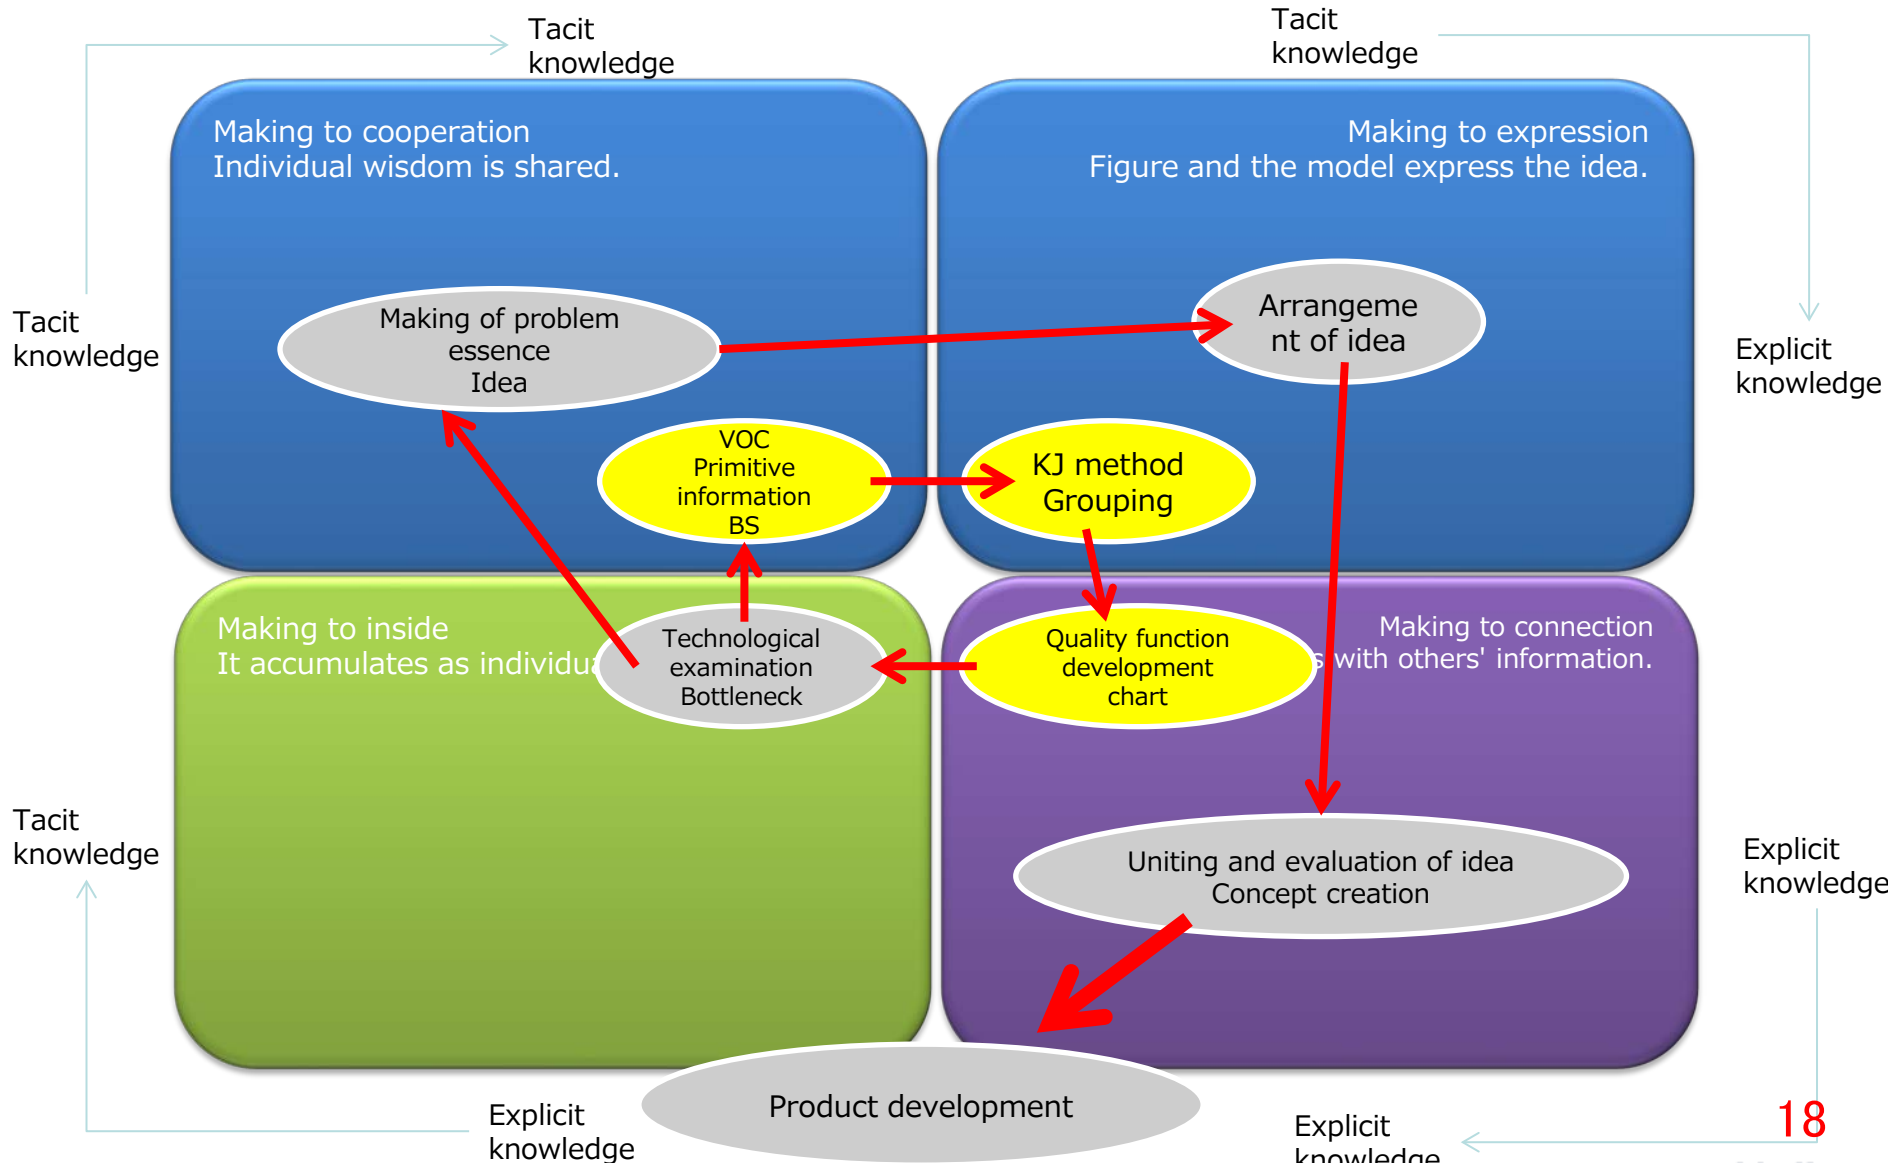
Tacit knowledge

Tacit knowledge

Tacit knowledge

Explicit knowledge

Making to cooperation
Individual wisdom is shared.

Making to expression
Figure and the model express the idea.

Making of problem essence
Idea

Arrangement of idea

VOC
Primitive information
BS

KJ method
Grouping

Making to inside
It accumulates as individu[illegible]

Technological examination
Bottleneck

Quality function development chart

Making to connection
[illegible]s with others' information.

Tacit knowledge

Explicit knowledge

Uniting and evaluation of idea
Concept creation

Product development

Explicit knowledge

Explicit knowledge

18